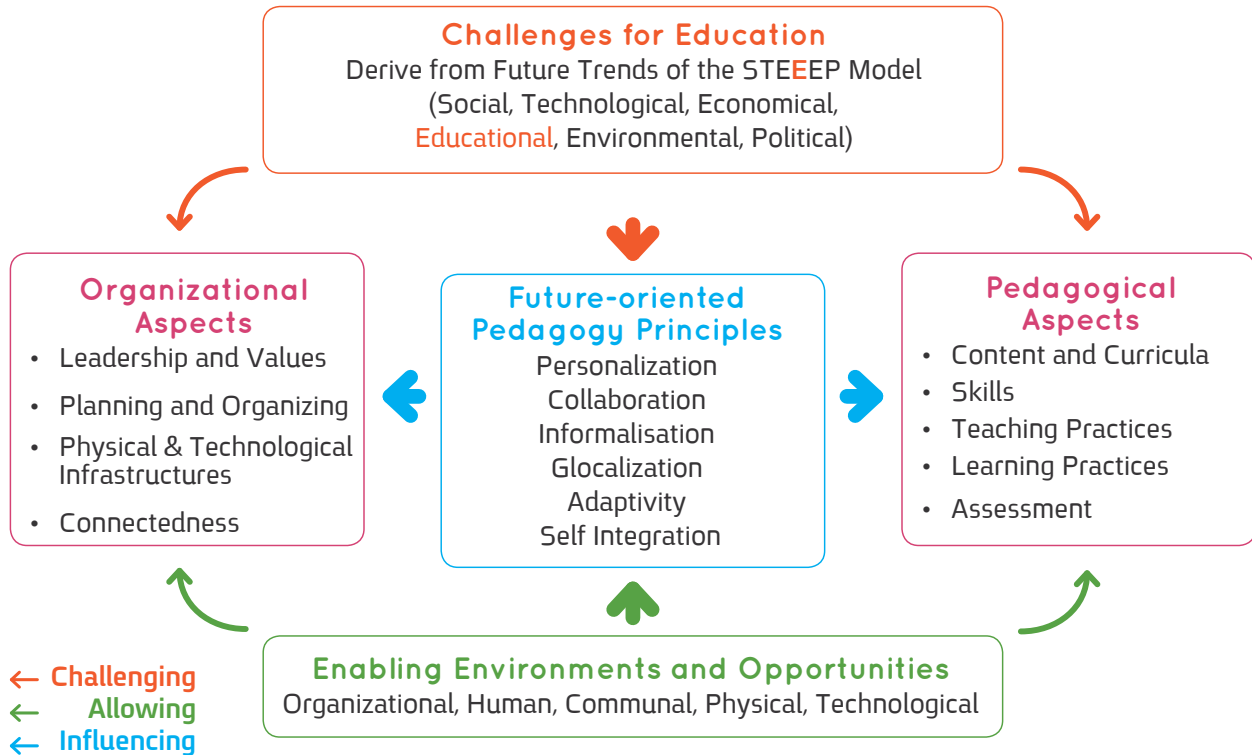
Challenges for Education
Derive from Future Trends of the STEEEP Model
(Social, Technological, Economical, Educational, Environmental, Political)

Organizational Aspects
• Leadership and Values
• Planning and Organizing
• Physical & Technological Infrastructures
• Connectedness

Future-oriented Pedagogy Principles
Personalization
Collaboration
Informalisation
Glocalization
Adaptivity
Self Integration

Pedagogical Aspects
• Content and Curricula
• Skills
• Teaching Practices
• Learning Practices
• Assessment

Enabling Environments and Opportunities
Organizational, Human, Communal, Physical, Technological

← Challenging
← Allowing
← Influencing